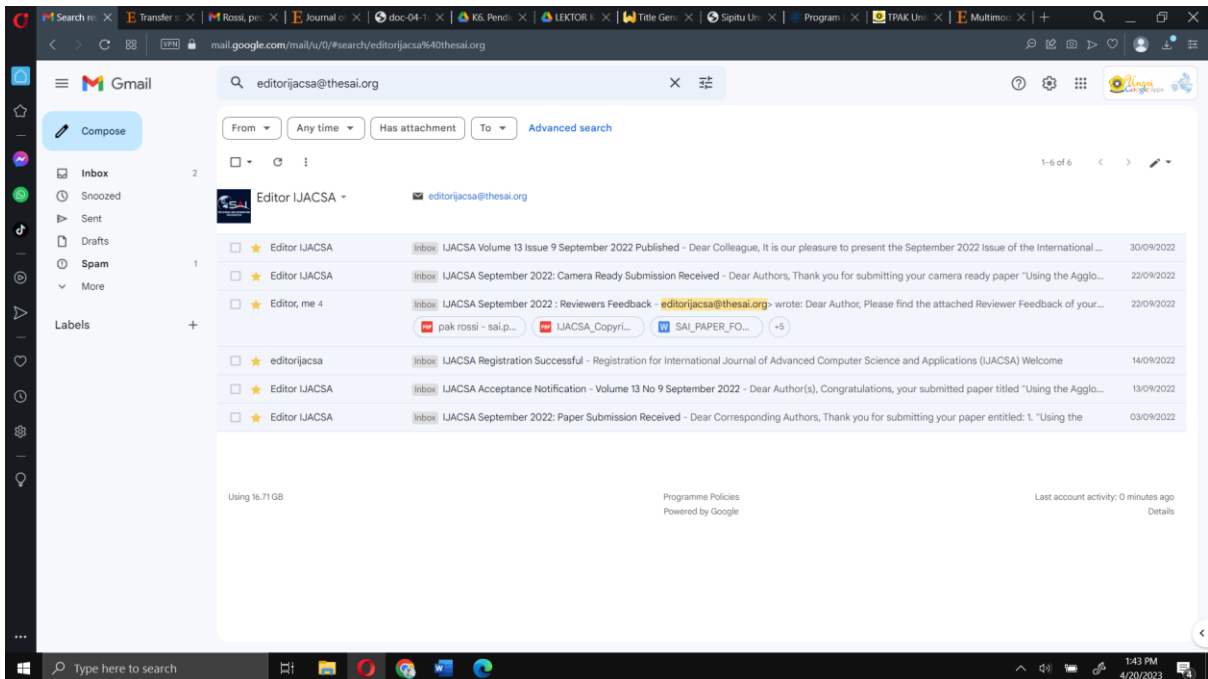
Search re | Transfer s | Rossi, pe | Journal o | doc-04-1 | K6. Pende | LEKTOR K | Title Gene | Sipitu Uni | Program | TPAK Uni | Multimod | +

VPN mail.google.com/mail/u/0/#search/editorijacsa%40thesai.org

Gmail

editorijacsa@thesai.org

Compose

Inbox 2
Snoozed
Sent
Drafts
Spam 1
More

Labels +

From Any time Has attachment To Advanced search

1–6 of 6

Editor IJACSA editorijacsa@thesai.org

| | | |
|---|---|---|
| Editor IJACSA | Inbox IJACSA Volume 13 Issue 9 September 2022 Published - Dear Colleague, It is our pleasure to present the September 2022 Issue of the International ... | 30/09/2022 |
| Editor IJACSA | Inbox IJACSA September 2022: Camera Ready Submission Received - Dear Authors, Thank you for submitting your camera ready paper "Using the Agglo... | 22/09/2022 |
| Editor, me 4 | Inbox IJACSA September 2022 : Reviewers Feedback - editorijacsa@thesai.org> wrote: Dear Author, Please find the attached Reviewer Feedback of your... pak rossi - sai.p... IJACSA_Copyri... SAI_PAPER_FO... +5 | 22/09/2022 |
| editorijacsa | Inbox IJACSA Registration Successful - Registration for International Journal of Advanced Computer Science and Applications (IJACSA) Welcome | 14/09/2022 |
| Editor IJACSA | Inbox IJACSA Acceptance Notification - Volume 13 No 9 September 2022 - Dear Author(s), Congratulations, your submitted paper titled "Using the Agglo... | 13/09/2022 |
| Editor IJACSA | Inbox IJACSA September 2022: Paper Submission Received - Dear Corresponding Authors, Thank you for submitting your paper entitled: 1. "Using the | 03/09/2022 |

Using 16.71 GB

Programme Policies
Powered by Google

Last account activity: 0 minutes ago
Details

Type here to search

1:43 PM
4/20/2023